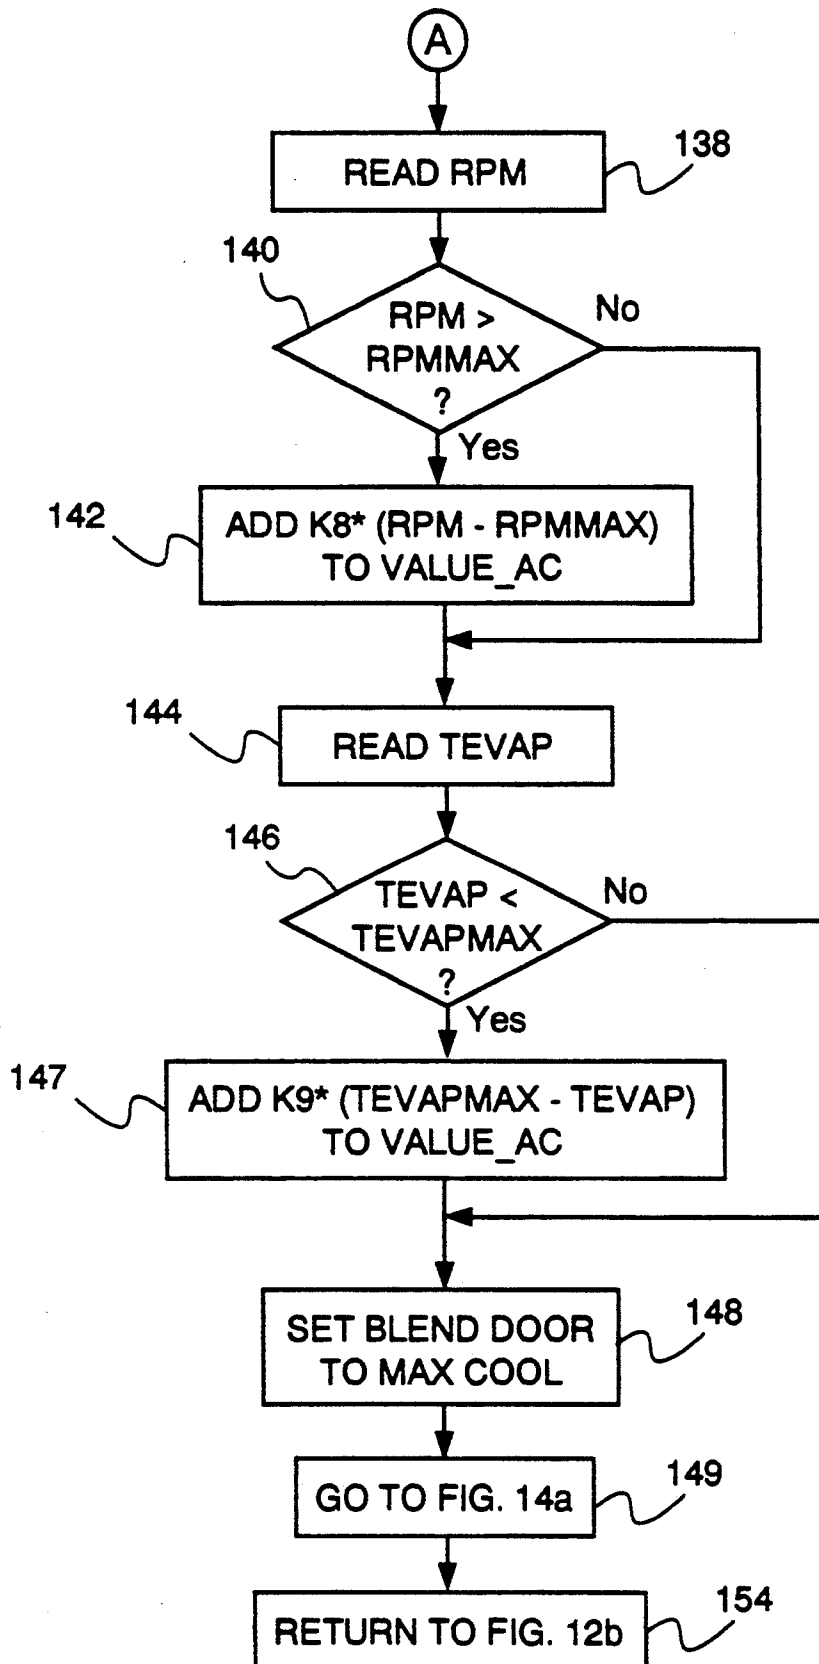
A

READ RPM 138

140

RPM > RPMMAX ?

No

Yes

142

ADD K8* (RPM - RPMMAX) TO VALUE_AC

144

READ TEVAP

146

TEVAP < TEVAPMAX ?

No

Yes

147

ADD K9* (TEVAPMAX - TEVAP) TO VALUE_AC

SET BLEND DOOR TO MAX COOL 148

GO TO FIG. 14a 149

RETURN TO FIG. 12b 154